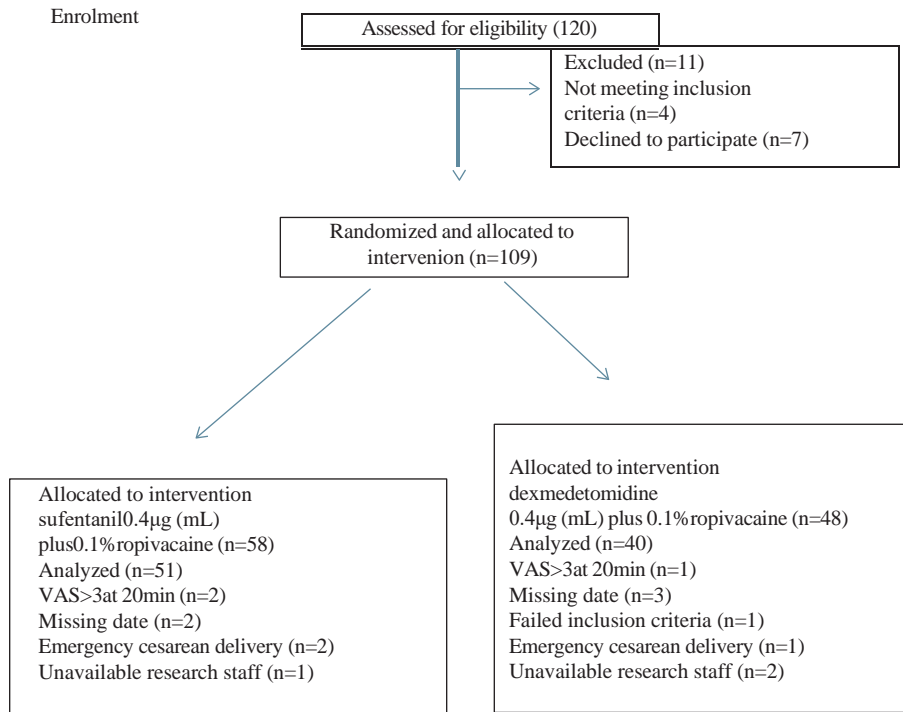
Enrolment

Assessed for eligibility (120)

Excluded (n=11)
Not meeting inclusion criteria (n=4)
Declined to participate (n=7)

Randomized and allocated to intervenion (n=109)

Allocated to intervention sufentanil0.4μg (mL) plus0.1%ropivacaine (n=58)
Analyzed (n=51)
VAS>3at 20min (n=2)
Missing date (n=2)
Emergency cesarean delivery (n=2)
Unavailable research staff (n=1)

Allocated to intervention dexmedetomidine 0.4μg (mL) plus 0.1%ropivacaine (n=48)
Analyzed (n=40)
VAS>3at 20min (n=1)
Missing date (n=3)
Failed inclusion criteria (n=1)
Emergency cesarean delivery (n=1)
Unavailable research staff (n=2)